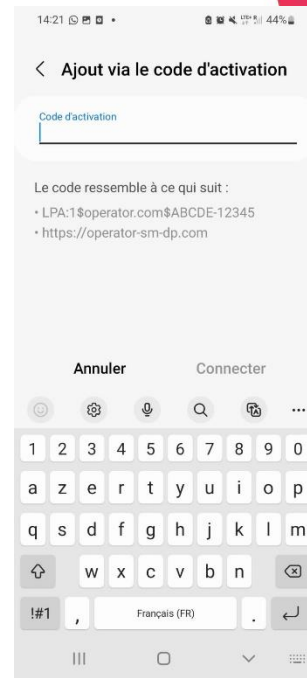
14:21 44%

< Ajout via le code d'activation

Code d'activation

Le code ressemble à ce qui suit :
• LPA:1$operator.com$ABCDE-12345
• https://operator-sm-dp.com

Annuler Connecter

1 2 3 4 5 6 7 8 9 0
a z e r t y u i o p
q s d f g h j k l m
w x c v b n
!#1 , Français (FR) .